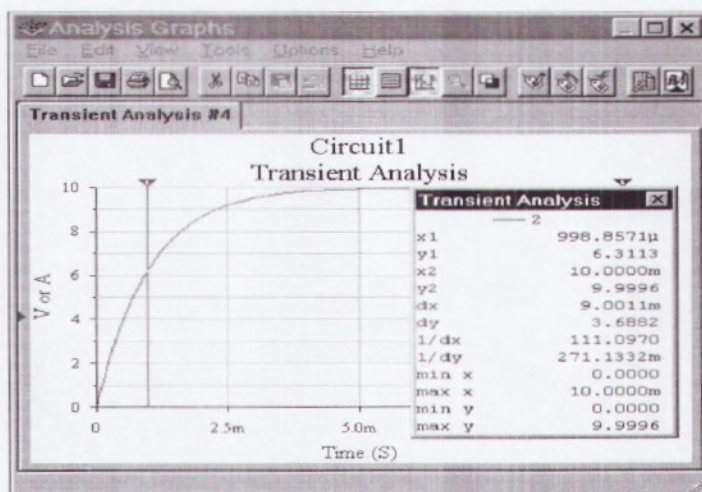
Analysis Graphs

File Edit View Tools Options Help

Transient Analysis #4

Circuit1
Transient Analysis

10
8
6
4
2
0

V or A

0 2.5m 5.0m

Time (S)

Transient Analysis

— 2

| | |
|---|---|
| x1 | 998.8571µ |
| y1 | 6.3113 |
| x2 | 10.0000m |
| y2 | 9.9996 |
| dx | 9.0011m |
| dy | 3.6882 |
| 1/dx | 111.0970 |
| 1/dy | 271.1332m |
| min x | 0.0000 |
| max x | 10.0000m |
| min y | 0.0000 |
| max y | 9.9996 |